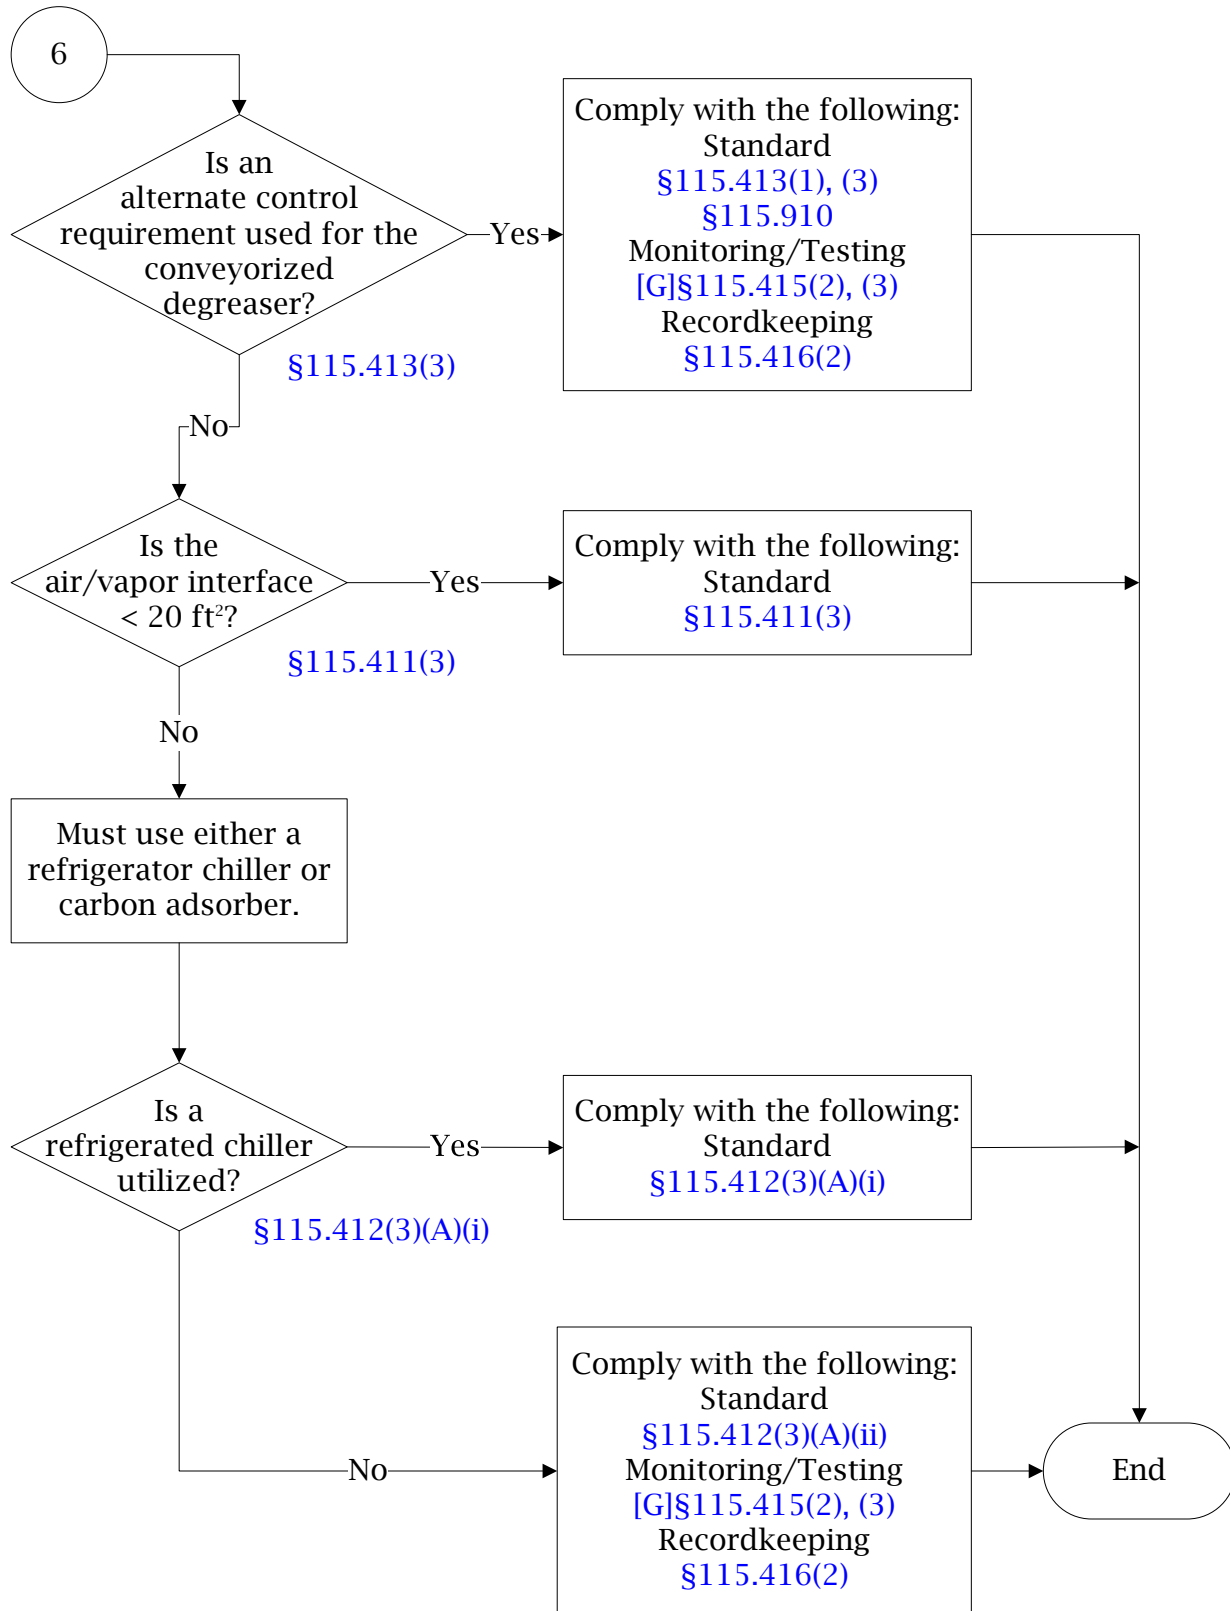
6

Is an alternate control requirement used for the conveyorized degreaser?

§115.413(3)

Yes

Comply with the following:
Standard
§115.413(1), (3)
§115.910
Monitoring/Testing
[G]§115.415(2), (3)
Recordkeeping
§115.416(2)

No

Is the air/vapor interface < 20 ft$^2$?

§115.411(3)

Yes

Comply with the following:
Standard
§115.411(3)

No

Must use either a refrigerator chiller or carbon adsorber.

Is a refrigerated chiller utilized?

§115.412(3)(A)(i)

Yes

Comply with the following:
Standard
§115.412(3)(A)(i)

No

Comply with the following:
Standard
§115.412(3)(A)(ii)
Monitoring/Testing
[G]§115.415(2), (3)
Recordkeeping
§115.416(2)

End